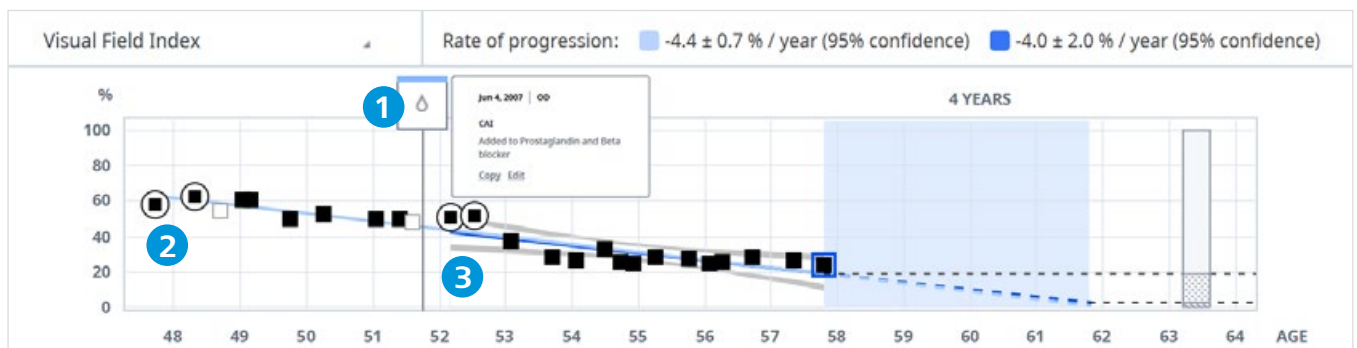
Visual Field Index

Rate of progression: -4.4 ± 0.7 % / year (95% confidence) -4.0 ± 2.0 % / year (95% confidence)

%
100
80
60
40
20
0

1

Jun 4, 2007 | OD

CAI
Added to Prostaglandin and Beta blocker

Copy Edit

4 YEARS

2

3

48 49 50 51 52 53 54 55 56 57 58 59 60 61 62 63 64 AGE